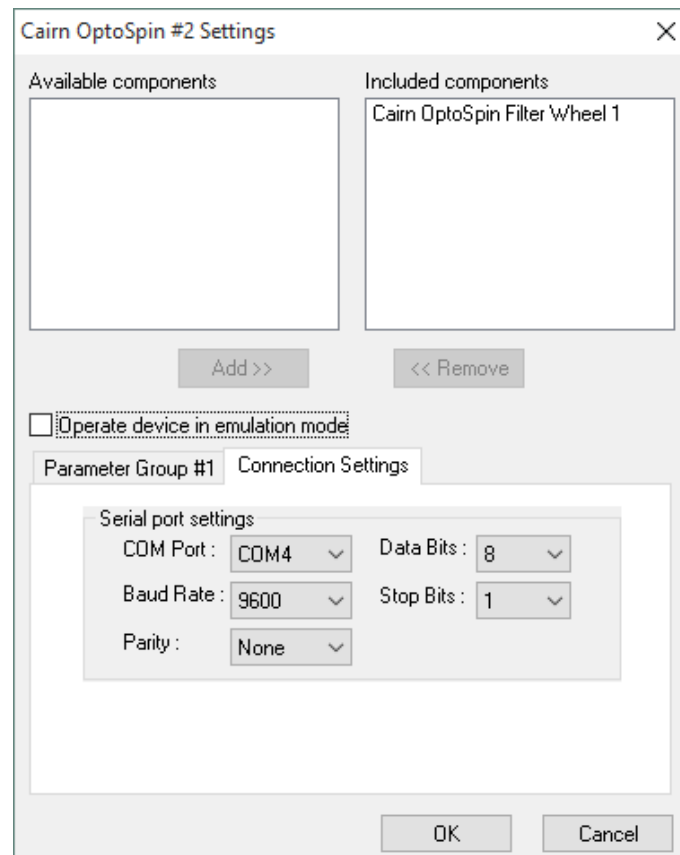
Cairn OptoSpin #2 Settings

X

Available components

Included components

Cairn OptoSpin Filter Wheel 1

Add >>

<< Remove

Operate device in emulation mode

Parameter Group #1

Connection Settings

Serial port settings

COM Port : COM4

Data Bits : 8

Baud Rate : 9600

Stop Bits : 1

Parity : None

OK

Cancel